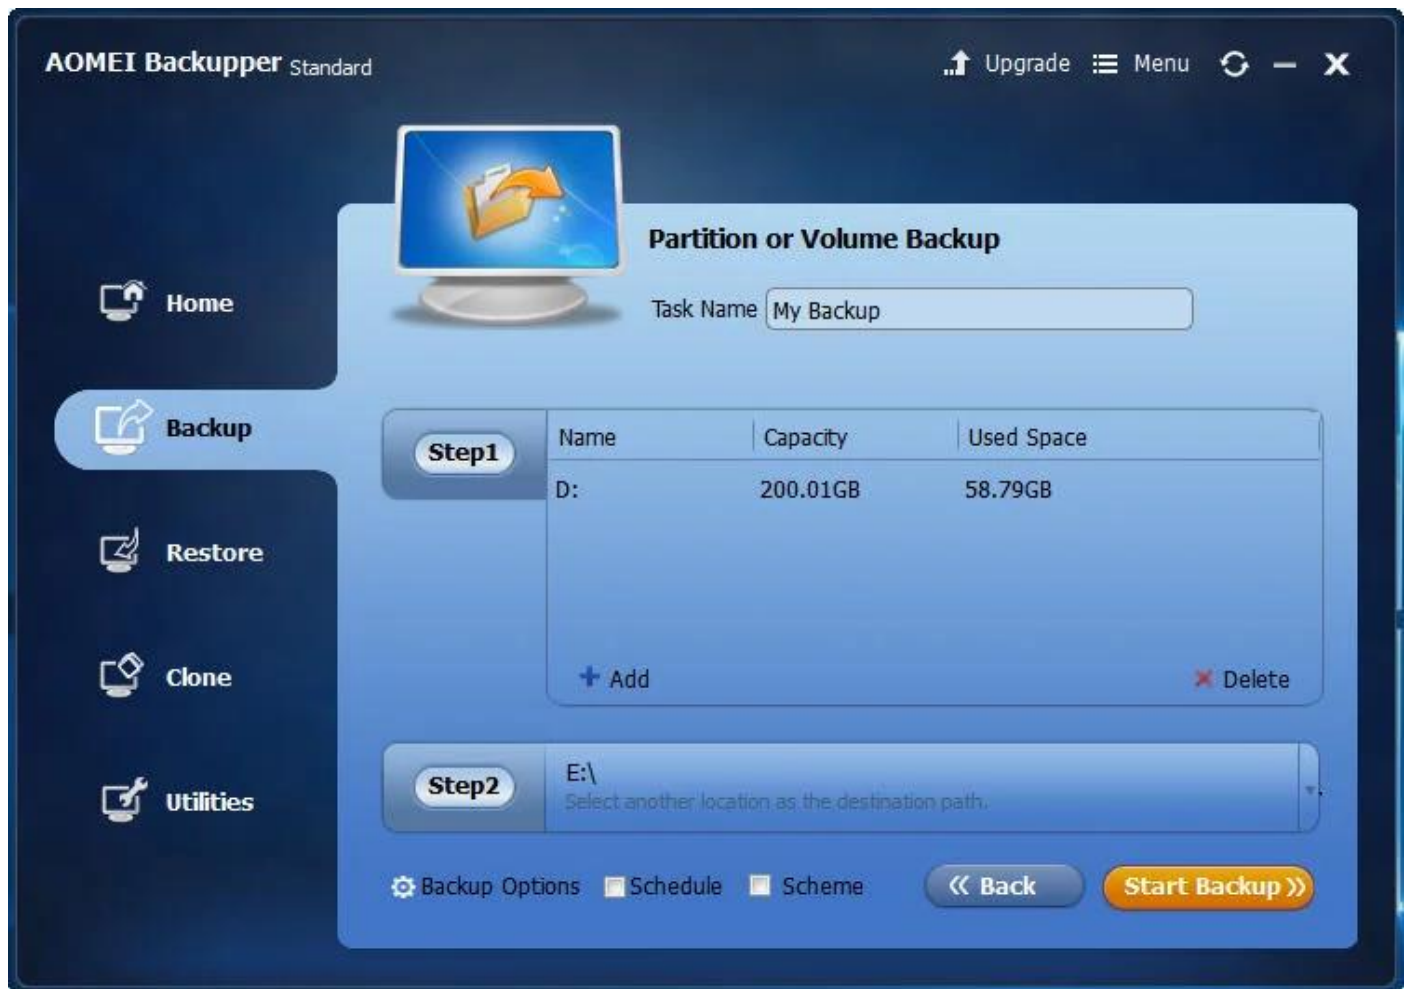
AOMEI Backupper Standard

Upgrade Menu

Home

Backup

Restore

Clone

Utilities

Partition or Volume Backup

Task Name My Backup

Step1

| Name | Capacity | Used Space |
|---|---|---|
| D: | 200.01GB | 58.79GB |

+ Add

Delete

Step2

E:\
Select another location as the destination path.

Backup Options Schedule Scheme

« Back

Start Backup »